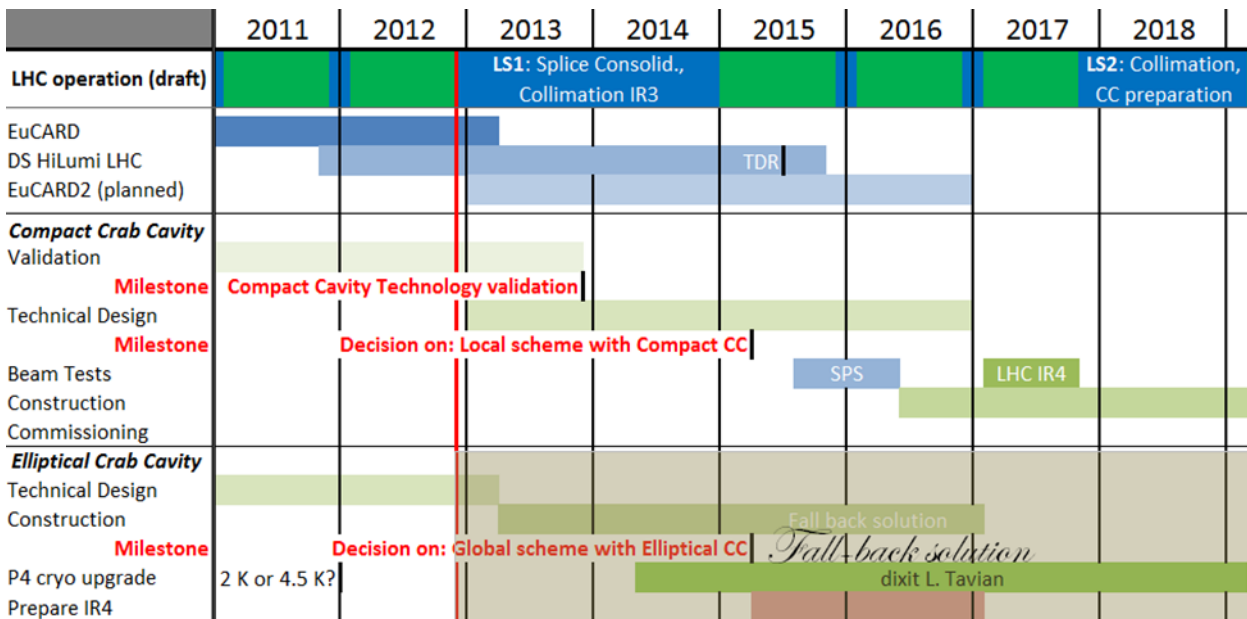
| | 2011 | 2012 | 2013 | 2014 | 2015 | 2016 | 2017 | 2018 |
|---|---|---|---|---|---|---|---|---|
| **LHC operation (draft)** | | | **LS1**: Splice Consolid., Collimation IR3 | | | | | **LS2**: Collimation, CC preparation |

EuCARD
DS HiLumi LHC
TDR
EuCARD2 (planned)

***Compact Crab Cavity***
Validation
**Milestone** **Compact Cavity Technology validation**
Technical Design
**Milestone** **Decision on: Local scheme with Compact CC**
Beam Tests
SPS
LHC IR4
Construction
Commissioning

***Elliptical Crab Cavity***
Technical Design
Construction
Fall back solution
**Milestone** **Decision on: Global scheme with Elliptical CC**
Fall-back solution
P4 cryo upgrade
2 K or 4.5 K?
dixit L. Tavian
Prepare IR4